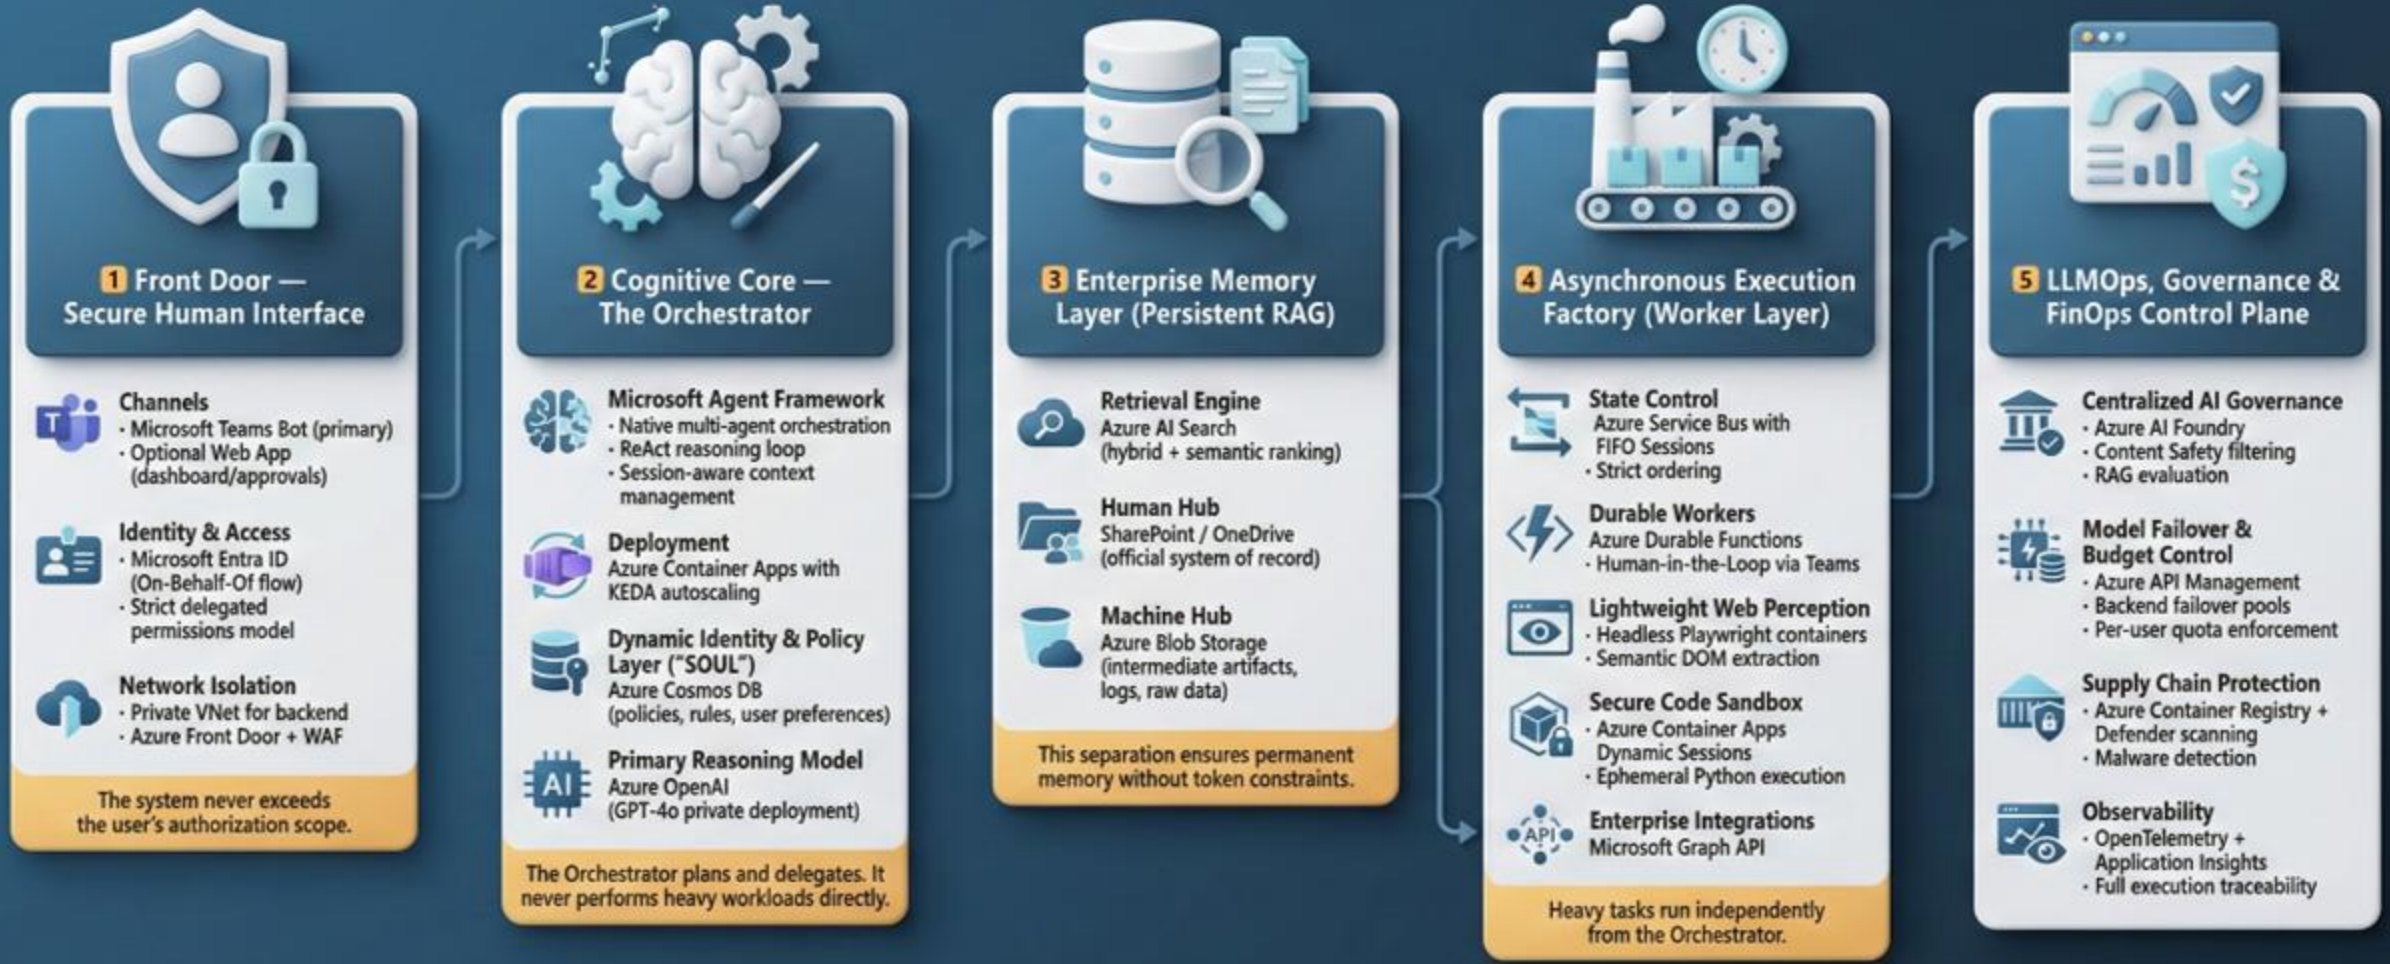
1 Front Door — Secure Human Interface

Channels
· Microsoft Teams Bot (primary)
· Optional Web App (dashboard/approvals)

Identity & Access
· Microsoft Entra ID (On-Behalf-Of flow)
· Strict delegated permissions model

Network Isolation
· Private VNet for backend
· Azure Front Door + WAF

The system never exceeds the user's authorization scope.

2 Cognitive Core — The Orchestrator

Microsoft Agent Framework
· Native multi-agent orchestration
· ReAct reasoning loop
· Session-aware context management

Deployment
Azure Container Apps with KEDA autoscaling

Dynamic Identity & Policy Layer ("SOUL")
Azure Cosmos DB (policies, rules, user preferences)

AI
Primary Reasoning Model
Azure OpenAI (GPT-4o private deployment)

The Orchestrator plans and delegates. It never performs heavy workloads directly.

3 Enterprise Memory Layer (Persistent RAG)

Retrieval Engine
Azure AI Search (hybrid + semantic ranking)

Human Hub
SharePoint / OneDrive (official system of record)

Machine Hub
Azure Blob Storage (intermediate artifacts, logs, raw data)

This separation ensures permanent memory without token constraints.

4 Asynchronous Execution Factory (Worker Layer)

State Control
Azure Service Bus with FIFO Sessions
· Strict ordering

Durable Workers
Azure Durable Functions
· Human-in-the-Loop via Teams

Lightweight Web Perception
· Headless Playwright containers
· Semantic DOM extraction

Secure Code Sandbox
· Azure Container Apps Dynamic Sessions
· Ephemeral Python execution

API
Enterprise Integrations
Microsoft Graph API

Heavy tasks run independently from the Orchestrator.

5 LLMOps, Governance & FinOps Control Plane

Centralized AI Governance
· Azure AI Foundry
· Content Safety filtering
· RAG evaluation

Model Failover & Budget Control
· Azure API Management
· Backend failover pools
· Per-user quota enforcement

Supply Chain Protection
· Azure Container Registry + Defender scanning
· Malware detection

Observability
· OpenTelemetry + Application Insights
· Full execution traceability